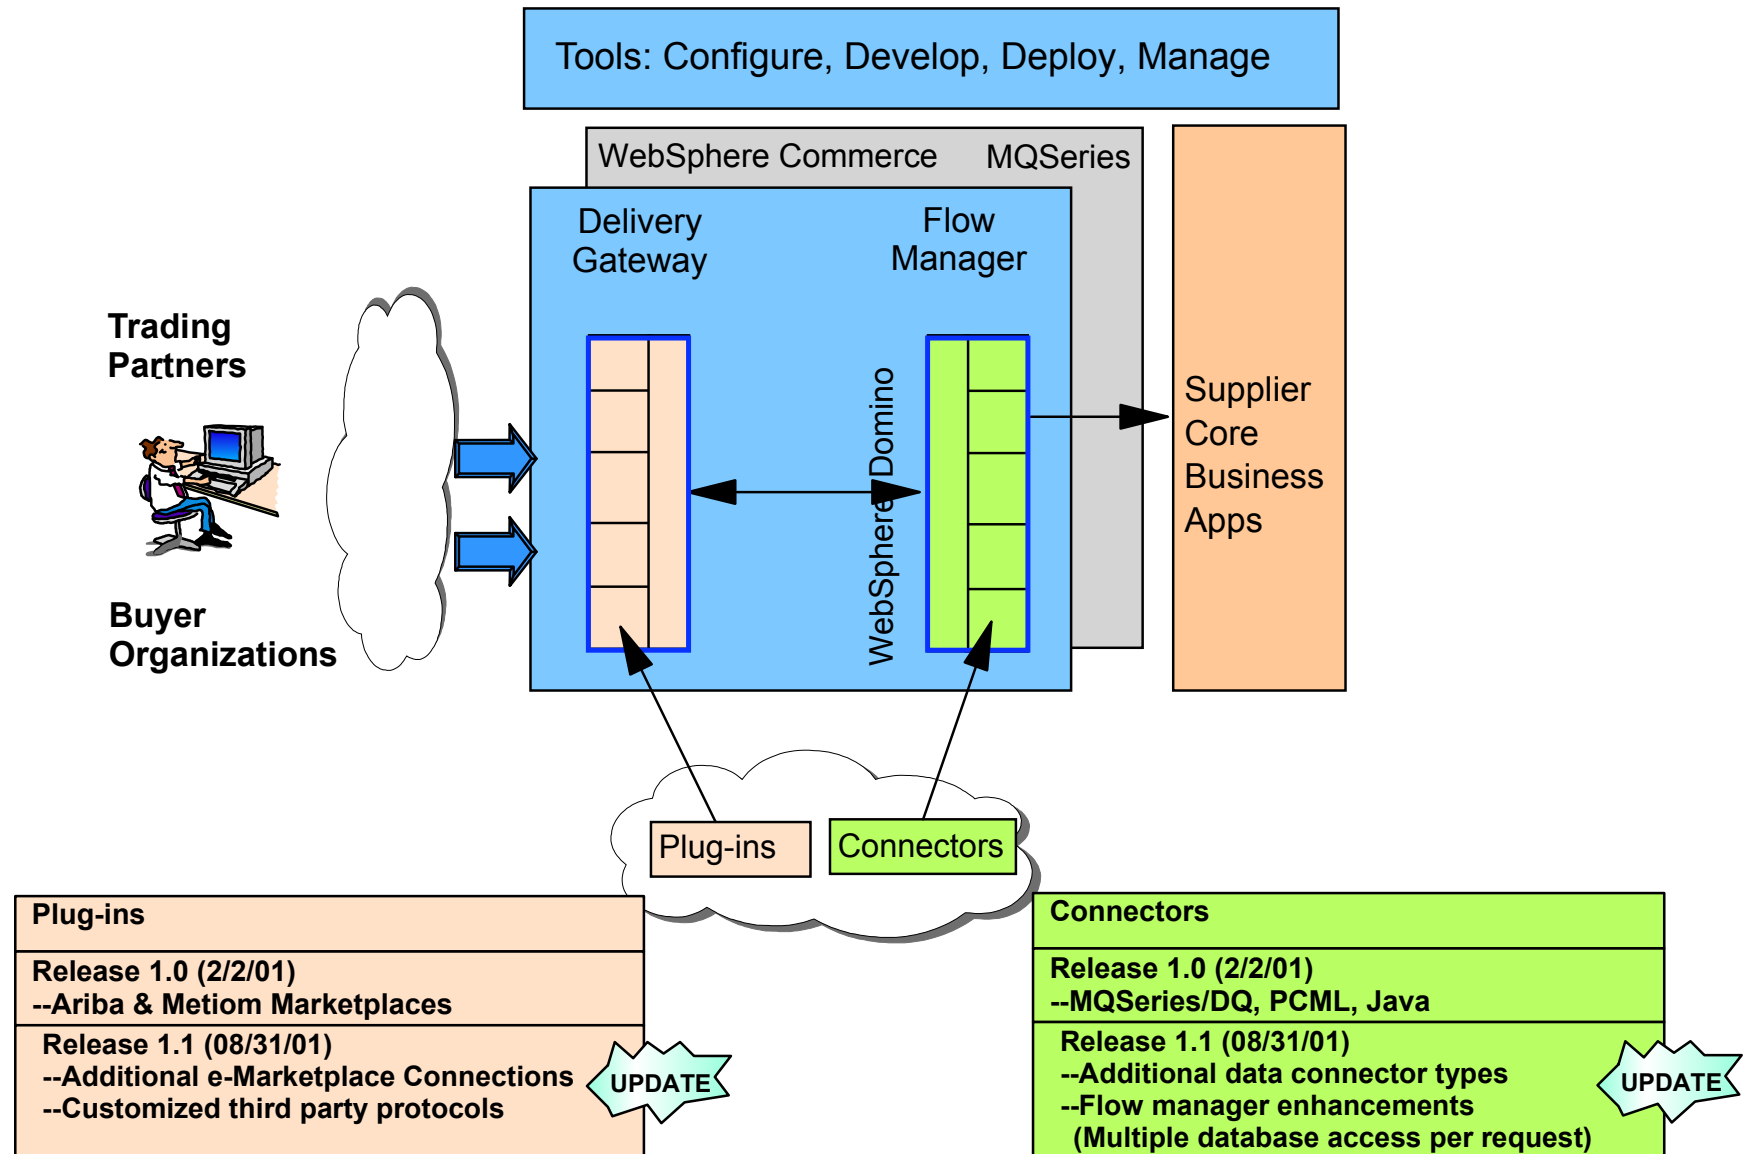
Tools: Configure, Develop, Deploy, Manage

WebSphere Commerce

MQSeries

Delivery Gateway

Flow Manager

WebSphere Domino

Supplier Core Business Apps

Trading Partners

Buyer Organizations

Plug-ins

Connectors

Plug-ins

Release 1.0 (2/2/01)
--Ariba & Metiom Marketplaces

Release 1.1 (08/31/01)
--Additional e-Marketplace Connections
--Customized third party protocols

UPDATE

Connectors

Release 1.0 (2/2/01)
--MQSeries/DQ, PCML, Java

Release 1.1 (08/31/01)
--Additional data connector types
--Flow manager enhancements
(Multiple database access per request)

UPDATE